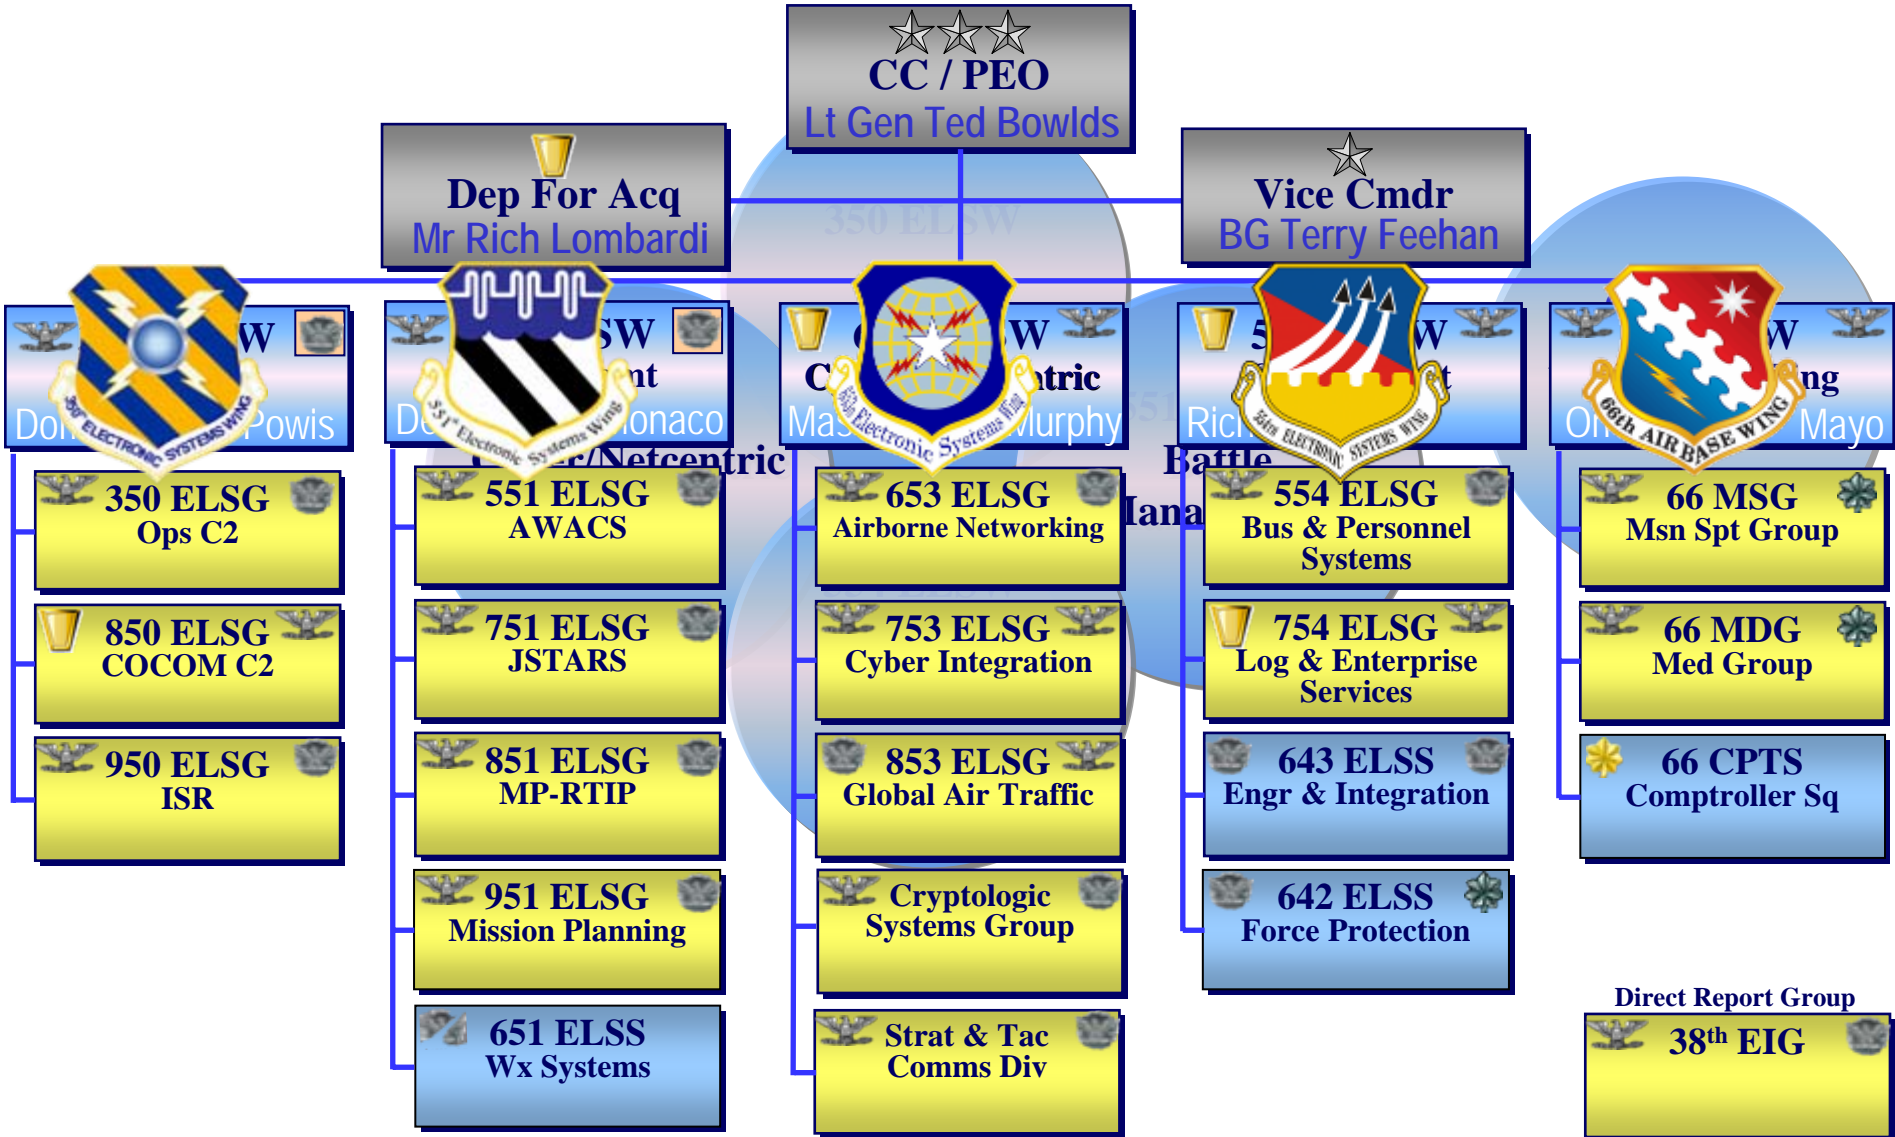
CC / PEO
Lt Gen Ted Bowlds

Dep For Acq
Mr Rich Lombardi

Vice Cmdr
BG Terry Feehan

350 ELSW

W
Do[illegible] Powis
350th ELECTRONIC SYSTEMS WING

SW
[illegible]nt
De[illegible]onaco
551st Electronic Systems Wing
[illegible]r/Netcentric

C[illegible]W
C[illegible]tric
Ma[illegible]urphy
653rd Electronic Systems Wing

5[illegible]W
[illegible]t
Ric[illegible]
Battle
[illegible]ana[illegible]
554th ELECTRONIC SYSTEMS WING

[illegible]W
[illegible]ng
O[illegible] Mayo
66th AIR BASE WING

350 ELSG
Ops C2

850 ELSG
COCOM C2

950 ELSG
ISR

551 ELSG
AWACS

751 ELSG
JSTARS

851 ELSG
MP-RTIP

951 ELSG
Mission Planning

651 ELSS
Wx Systems

653 ELSG
Airborne Networking

753 ELSG
Cyber Integration

853 ELSG
Global Air Traffic

Cryptologic
Systems Group

Strat & Tac
Comms Div

554 ELSG
Bus & Personnel
Systems

754 ELSG
Log & Enterprise
Services

643 ELSS
Engr & Integration

642 ELSS
Force Protection

66 MSG
Msn Spt Group

66 MDG
Med Group

66 CPTS
Comptroller Sq

Direct Report Group
38th EIG